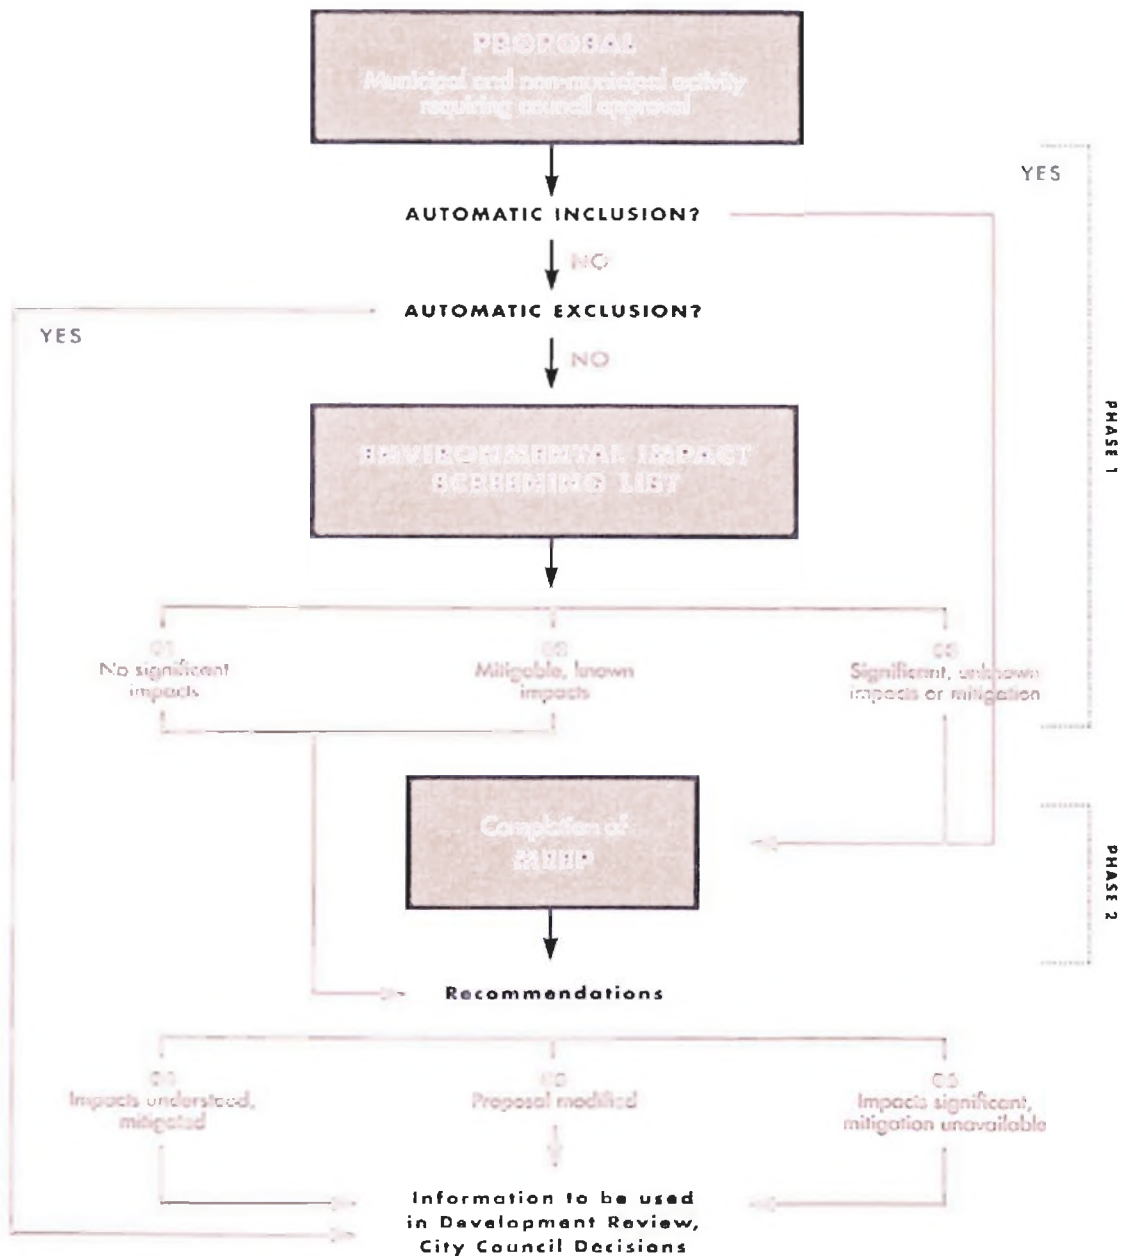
PROPOSAL
Municipal and non-municipal activity requiring council approval

YES

AUTOMATIC INCLUSION?

NO

AUTOMATIC EXCLUSION?

YES

NO

PHASE 1

ENVIRONMENTAL IMPACT SCREENING LIST

01
No significant impacts

02
Mitigable, known impacts

03
Significant, unknown impacts or mitigation

Completion of EMEP

PHASE 2

Recommendations

01
Impacts understood, mitigated

02
Proposal modified

03
Impacts significant, mitigation unavailable

Information to be used in Development Review, City Council Decisions